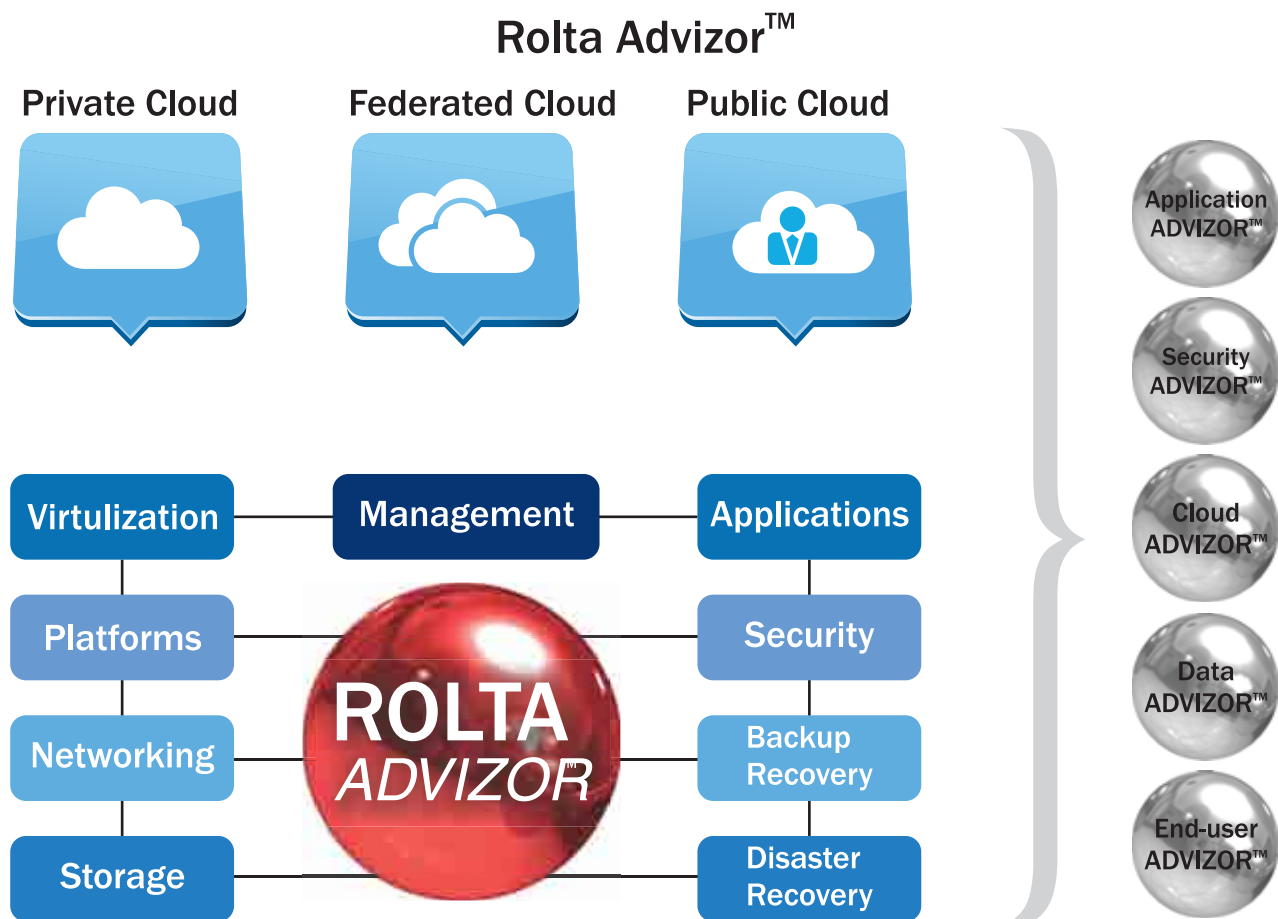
Rolta Advizor™

Private Cloud

Federated Cloud

Public Cloud

Application ADVIZOR™

Security ADVIZOR™

Cloud ADVIZOR™

Data ADVIZOR™

End-user ADVIZOR™

Virtulization

Management

Applications

Platforms

Security

Networking

Backup Recovery

Storage

Disaster Recovery

ROLTA ADVIZOR™